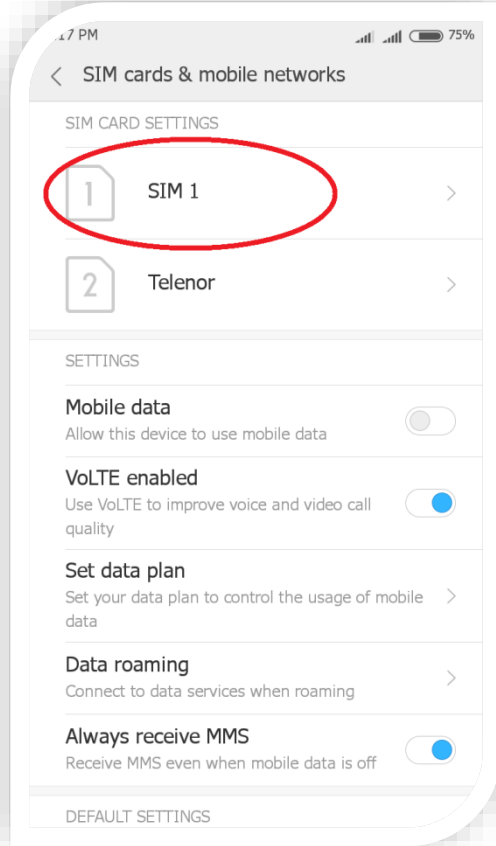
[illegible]17 PM 75%

SIM cards & mobile networks

SIM CARD SETTINGS

1 SIM 1

2 Telenor

SETTINGS

Mobile data
Allow this device to use mobile data

VoLTE enabled
Use VoLTE to improve voice and video call quality

Set data plan
Set your data plan to control the usage of mobile data

Data roaming
Connect to data services when roaming

Always receive MMS
Receive MMS even when mobile data is off

DEFAULT SETTINGS